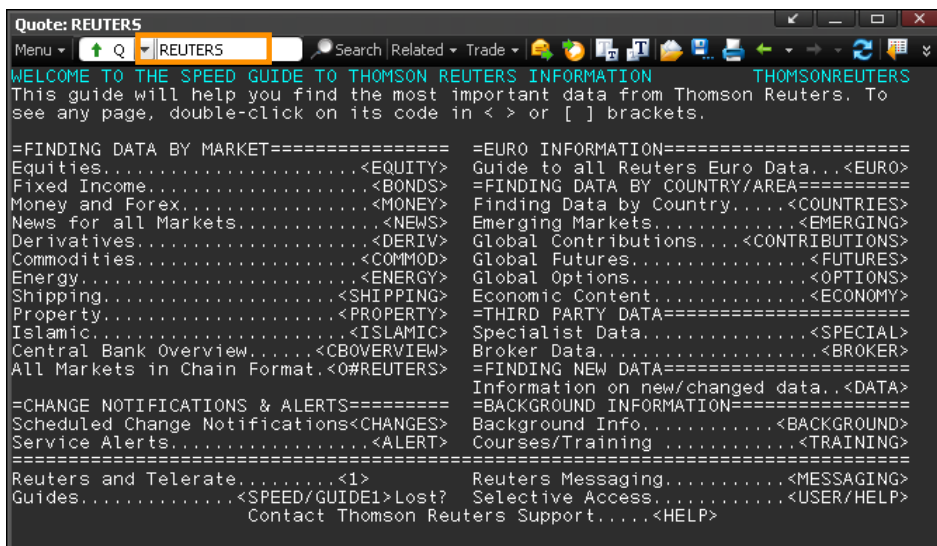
Quote: REUTERS

Menu ▾ Q ▾ REUTERS Search Related ▾ Trade ▾

WELCOME TO THE SPEED GUIDE TO THOMSON REUTERS INFORMATION THOMSONREUTERS
This guide will help you find the most important data from Thomson Reuters. To see any page, double-click on its code in < > or [ ] brackets.

=FINDING DATA BY MARKET================
Equities.......................<EQUITY>
Fixed Income....................<BONDS>
Money and Forex.................<MONEY>
News for all Markets.............<NEWS>
Derivatives.....................<DERIV>
Commodities....................<COMMOD>
Energy.........................<ENERGY>
Shipping.....................<SHIPPING>
Property.....................<PROPERTY>
Islamic.......................<ISLAMIC>
Central Bank Overview......<CBOVERVIEW>
All Markets in Chain Format.<0#REUTERS>

=CHANGE NOTIFICATIONS & ALERTS=========
Scheduled Change Notifications<CHANGES>
Service Alerts..................<ALERT>

=EURO INFORMATION======================
Guide to all Reuters Euro Data...<EURO>
=FINDING DATA BY COUNTRY/AREA==========
Finding Data by Country.....<COUNTRIES>
Emerging Markets.............<EMERGING>
Global Contributions....<CONTRIBUTIONS>
Global Futures................<FUTURES>
Global Options................<OPTIONS>
Economic Content..............<ECONOMY>
=THIRD PARTY DATA======================
Specialist Data...............<SPECIAL>
Broker Data....................<BROKER>
=FINDING NEW DATA======================
Information on new/changed data..<DATA>
=BACKGROUND INFORMATION================
Background Info............<BACKGROUND>
Courses/Training ............<TRAINING>

==============================================================================
Reuters and Telerate.............<1>
Guides.............<SPEED/GUIDE1>Lost?
Reuters Messaging...........<MESSAGING>
Selective Access............<USER/HELP>
Contact Thomson Reuters Support.....<HELP>